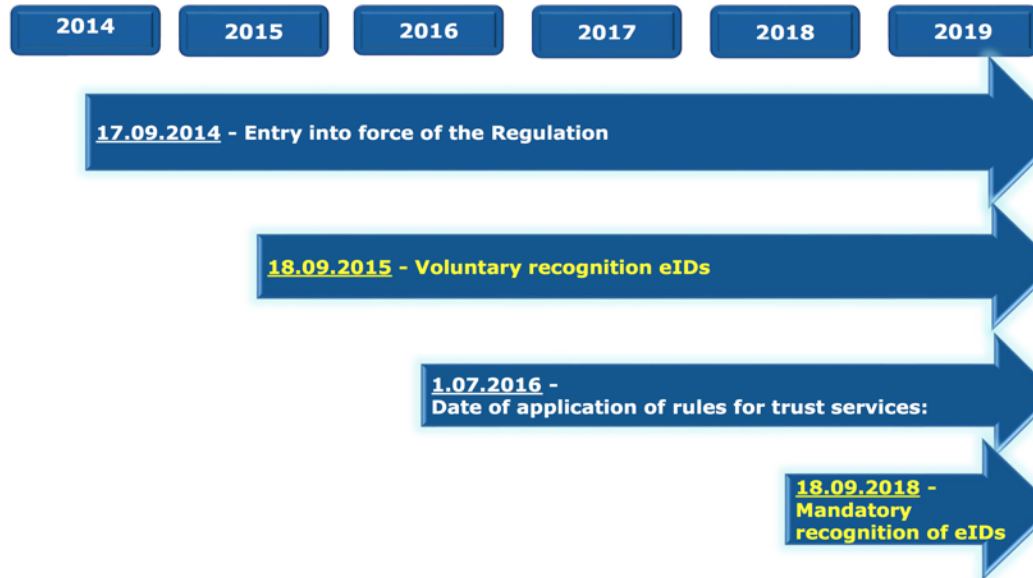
2014
2015
2016
2017
2018
2019

17.09.2014 - Entry into force of the Regulation

18.09.2015 - Voluntary recognition eIDs

1.07.2016 - Date of application of rules for trust services:

18.09.2018 - Mandatory recognition of eIDs